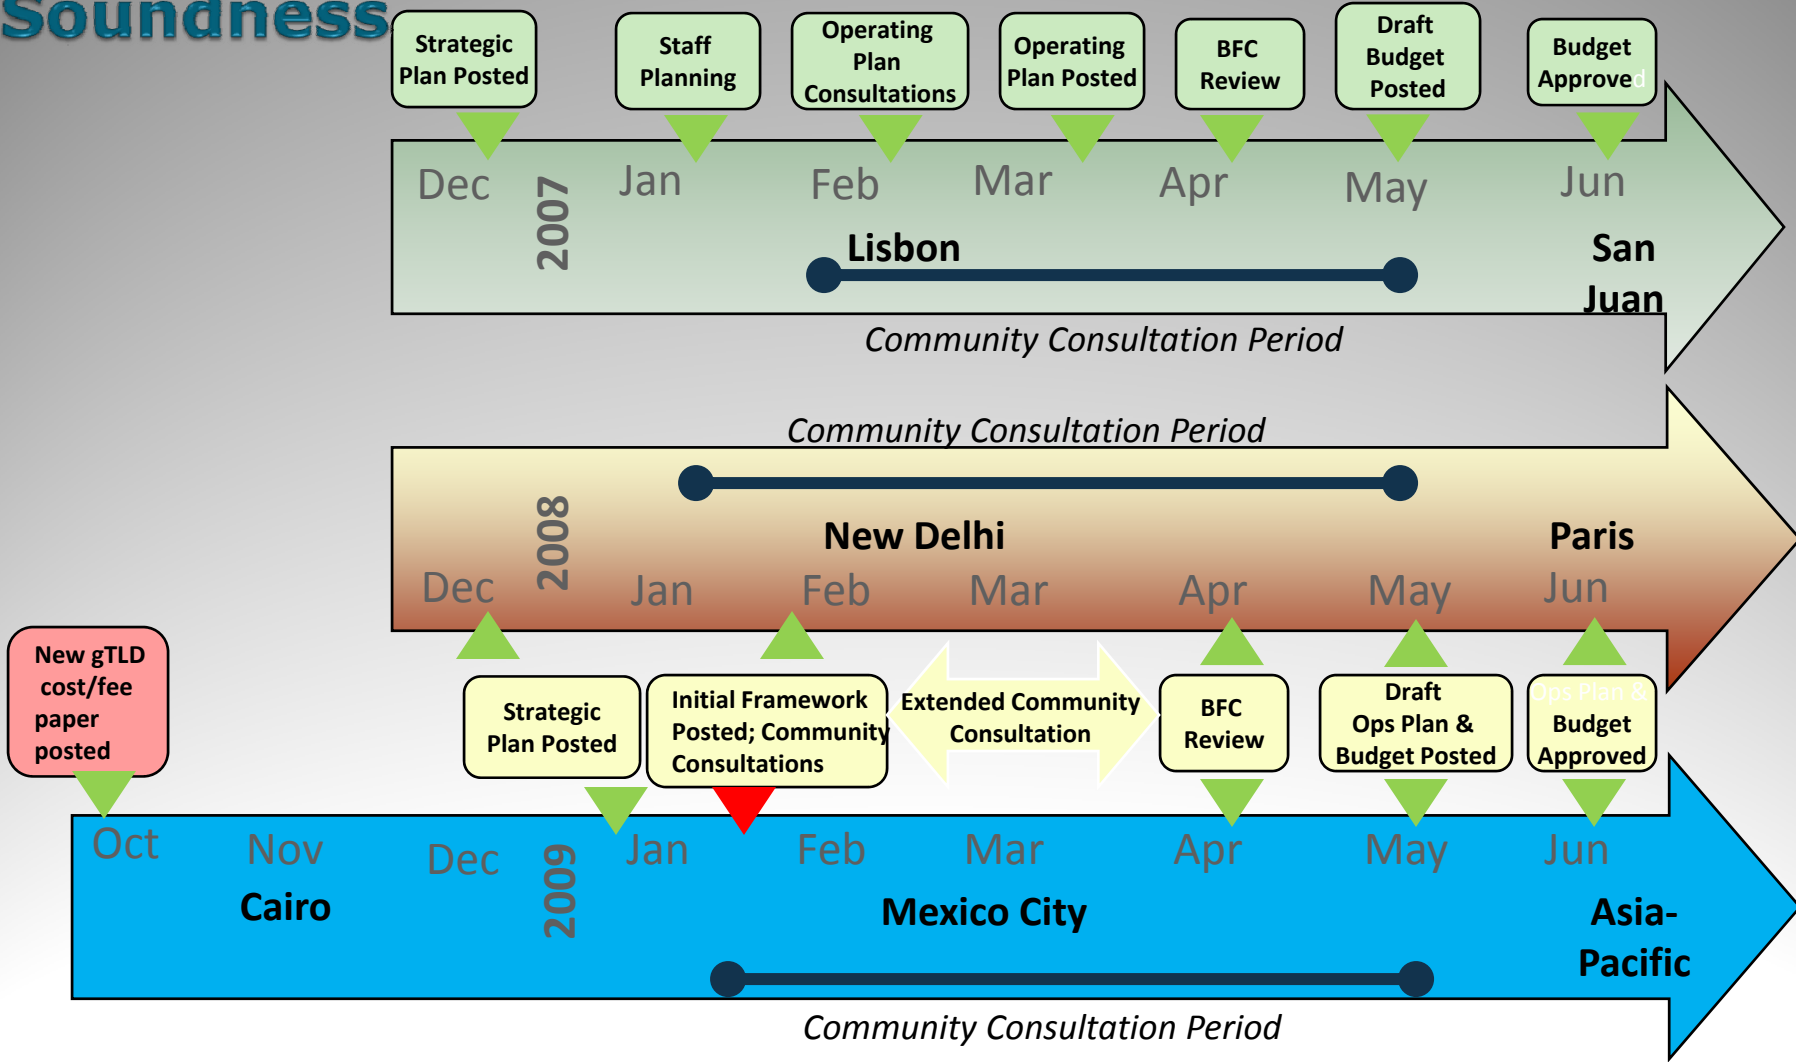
Soundness

Strategic Plan Posted

Staff Planning

Operating Plan Consultations

Operating Plan Posted

BFC Review

Draft Budget Posted

Budget Approved

Dec 2007 Jan Feb Mar Apr May Jun

Lisbon

San Juan

Community Consultation Period

Community Consultation Period

2008

New Delhi

Paris

Dec Jan Feb Mar Apr May Jun

New gTLD cost/fee paper posted

Strategic Plan Posted

Initial Framework Posted; Community Consultations

Extended Community Consultation

BFC Review

Draft Ops Plan & Budget Posted

Ops Plan & Budget Approved

Oct Nov Dec 2009 Jan Feb Mar Apr May Jun

Cairo

Mexico City

Asia-Pacific

Community Consultation Period